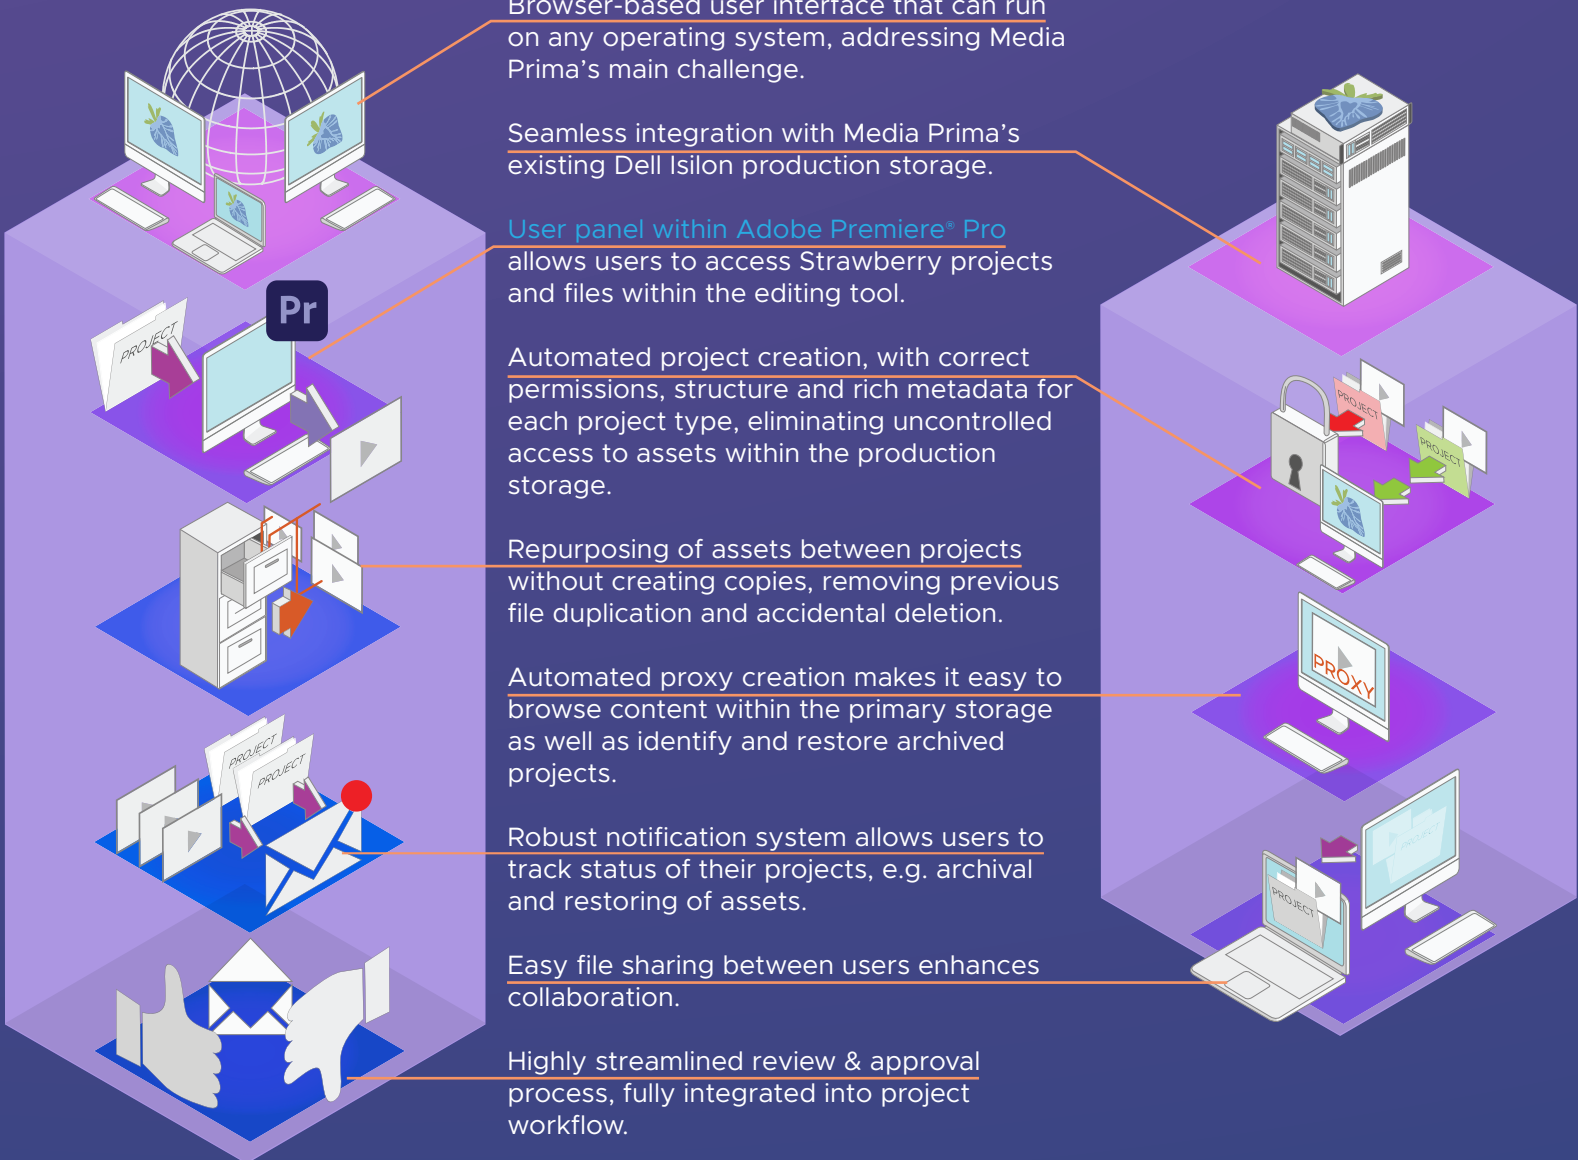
Browser-based user interface that can run on any operating system, addressing Media Prima's main challenge.

Seamless integration with Media Prima's existing Dell Isilon production storage.

User panel within Adobe Premiere® Pro allows users to access Strawberry projects and files within the editing tool.

Automated project creation, with correct permissions, structure and rich metadata for each project type, eliminating uncontrolled access to assets within the production storage.

Repurposing of assets between projects without creating copies, removing previous file duplication and accidental deletion.

Automated proxy creation makes it easy to browse content within the primary storage as well as identify and restore archived projects.

Robust notification system allows users to track status of their projects, e.g. archival and restoring of assets.

Easy file sharing between users enhances collaboration.

Highly streamlined review & approval process, fully integrated into project workflow.

Pr

PROJECT

PROJECT

PROJECT

PROJECT

PROJECT

PROXY

PROJECT

PROJECT